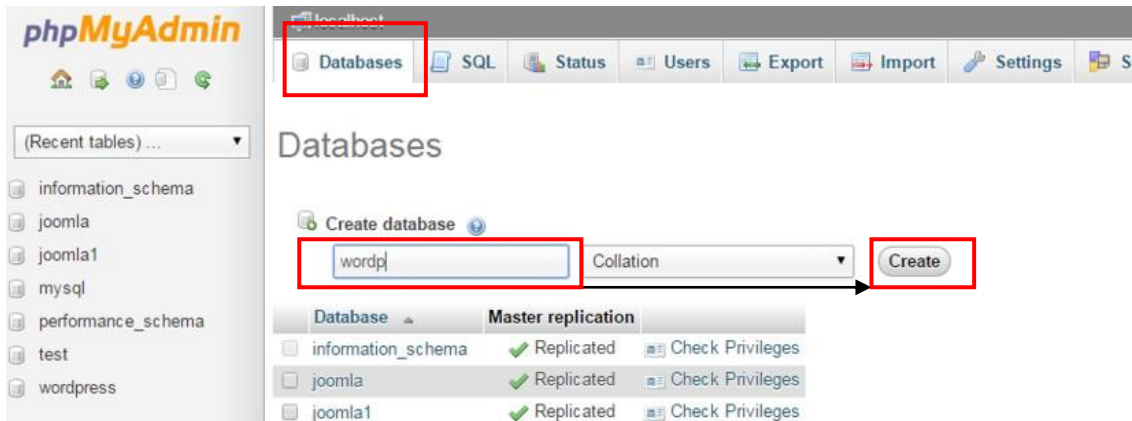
phpMyAdmin

(Recent tables) ...

information_schema
joomla
joomla1
mysql
performance_schema
test
wordpress

localhost

Databases SQL Status Users Export Import Settings S

Databases

Create database

wordp

Collation

Create

| Database | Master replication | |
|---|---|---|
| information_schema | Replicated | Check Privileges |
| joomla | Replicated | Check Privileges |
| joomla1 | Replicated | Check Privileges |